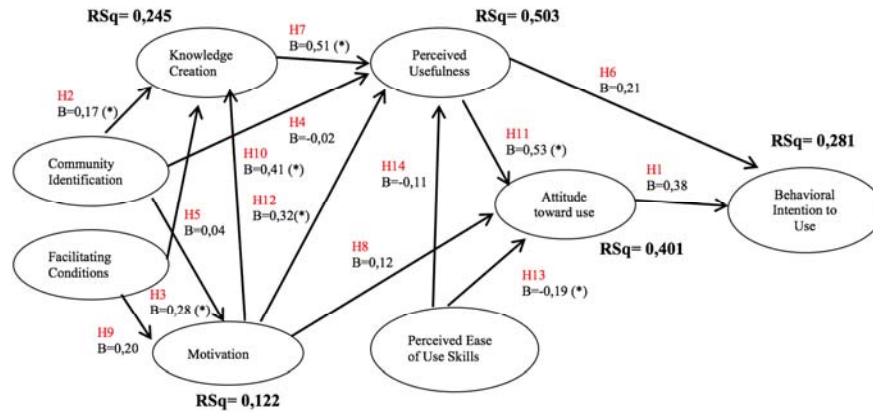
RSq= 0,245

Knowledge Creation

H7
B=0,51 (*)

RSq= 0,503

Perceived Usefulness

H6
B=0,21

H2
B=0,17 (*)

H4
B=-0,02

Community Identification

H10
B=0,41 (*)

H11
B=0,53 (*)

RSq= 0,281

H14
B=-0,11

H1
B=0,38

Attitude toward use

Behavioral Intention to Use

H5
B=0,04

H12
B=0,32(*)

Facilitating Conditions

H8
B=0,12

RSq= 0,401

H3
B=0,28 (*)

H13
B=-0,19 (*)

H9
B=0,20

Motivation

Perceived Ease of Use Skills

RSq= 0,122